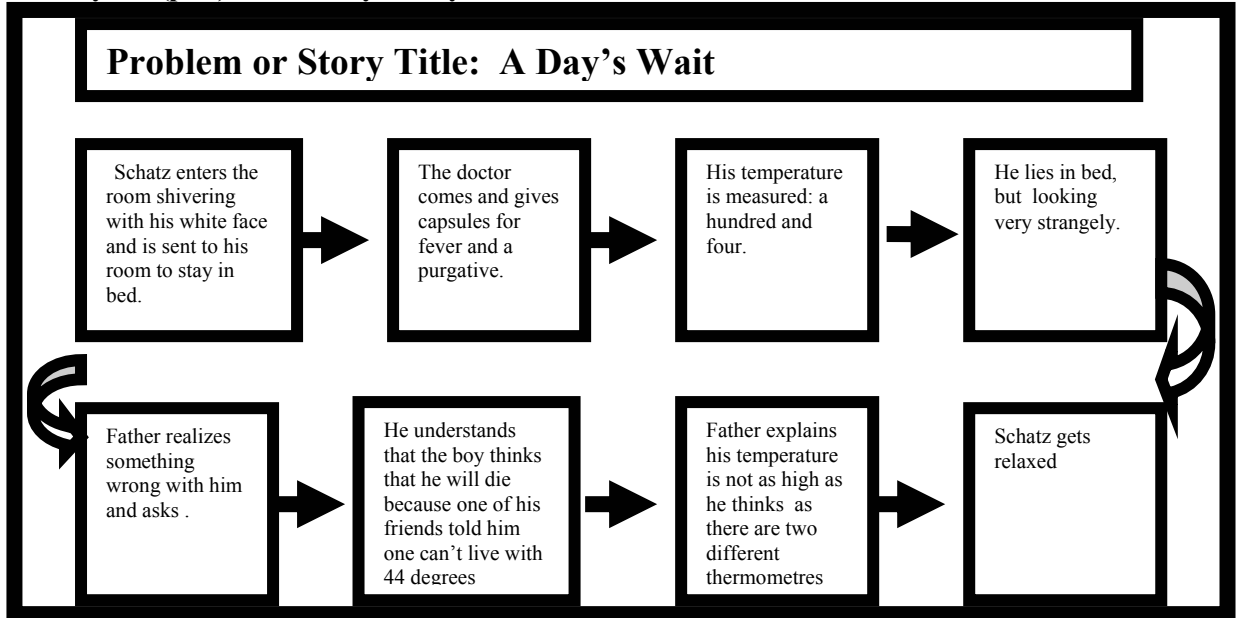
Problem or Story Title: A Day's Wait

Schatz enters the room shivering with his white face and is sent to his room to stay in bed.

The doctor comes and gives capsules for fever and a purgative.

His temperature is measured: a hundred and four.

He lies in bed, but looking very strangely.

Father realizes something wrong with him and asks .

He understands that the boy thinks that he will die because one of his friends told him one can't live with 44 degrees

Father explains his temperature is not as high as he thinks as there are two different thermometres

Schatz gets relaxed